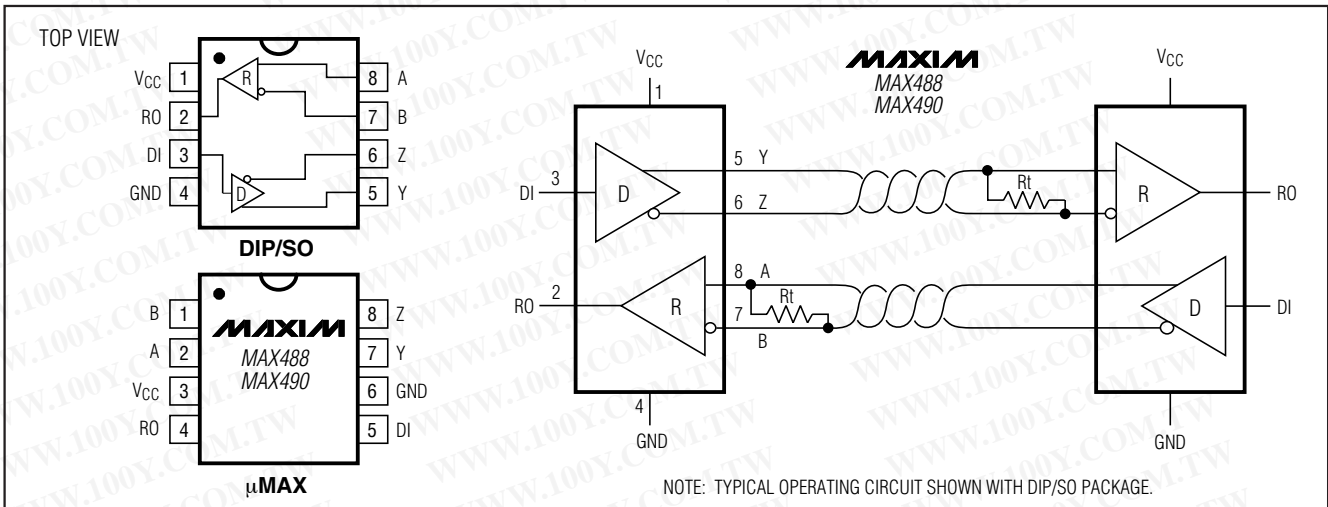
TOP VIEW

$V_{CC}$ 1
RO 2
DI 3
GND 4
R
D
8 A
7 B
6 Z
5 Y

DIP/SO

B 1
A 2
$V_{CC}$ 3
RO 4
MAXIM
MAX488
MAX490
8 Z
7 Y
6 GND
5 DI

μMAX

$V_{CC}$
1
DI 3
D
5 Y
6 Z
RO 2
R
8 A
7
B
Rt
4
GND

MAXIM
MAX488
MAX490

$V_{CC}$
Rt
R
RO
D
DI
GND

NOTE: TYPICAL OPERATING CIRCUIT SHOWN WITH DIP/SO PACKAGE.

WWW.100Y.COM.TW